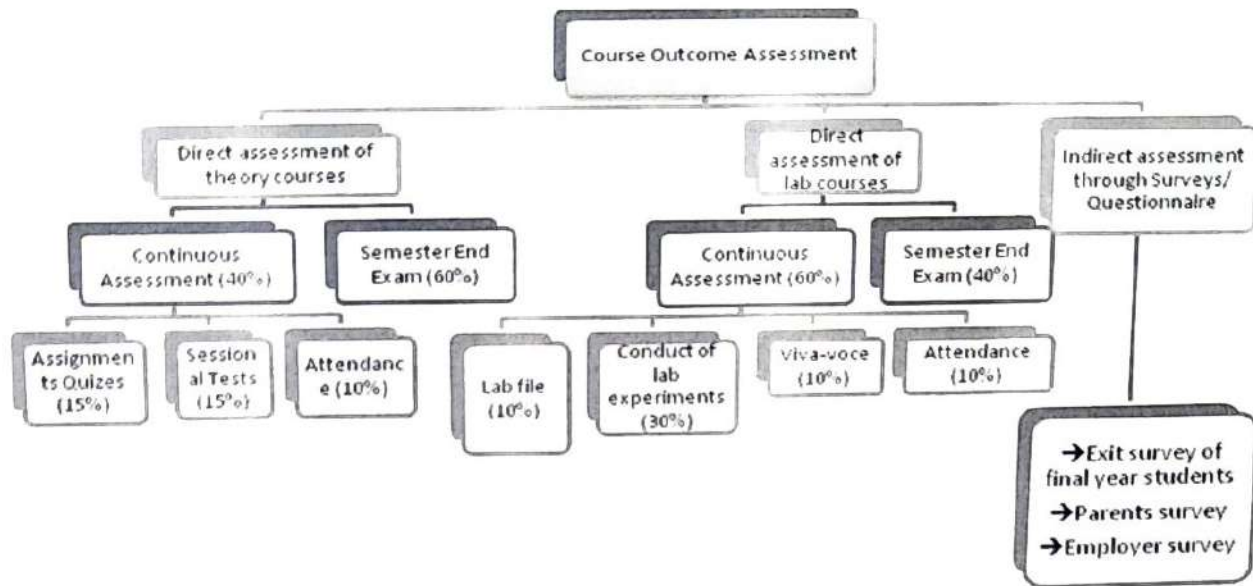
Course Outcome Assessment

Direct assessment of theory courses

Continuous Assessment (40%)

Semester End Exam (60%)

Assignmen ts Quizes (15%)

Session al Tests (15%)

Attendanc e (10%)

Direct assessment of lab courses

Continuous Assessment (60%)

Semester End Exam (40%)

Lab file (10%)

Conduct of lab experiments (30%)

Viva-voce (10%)

Attendance (10%)

Indirect assessment through Surveys/ Questionnaire

→Exit survey of final year students
→Parents survey
→Employer survey